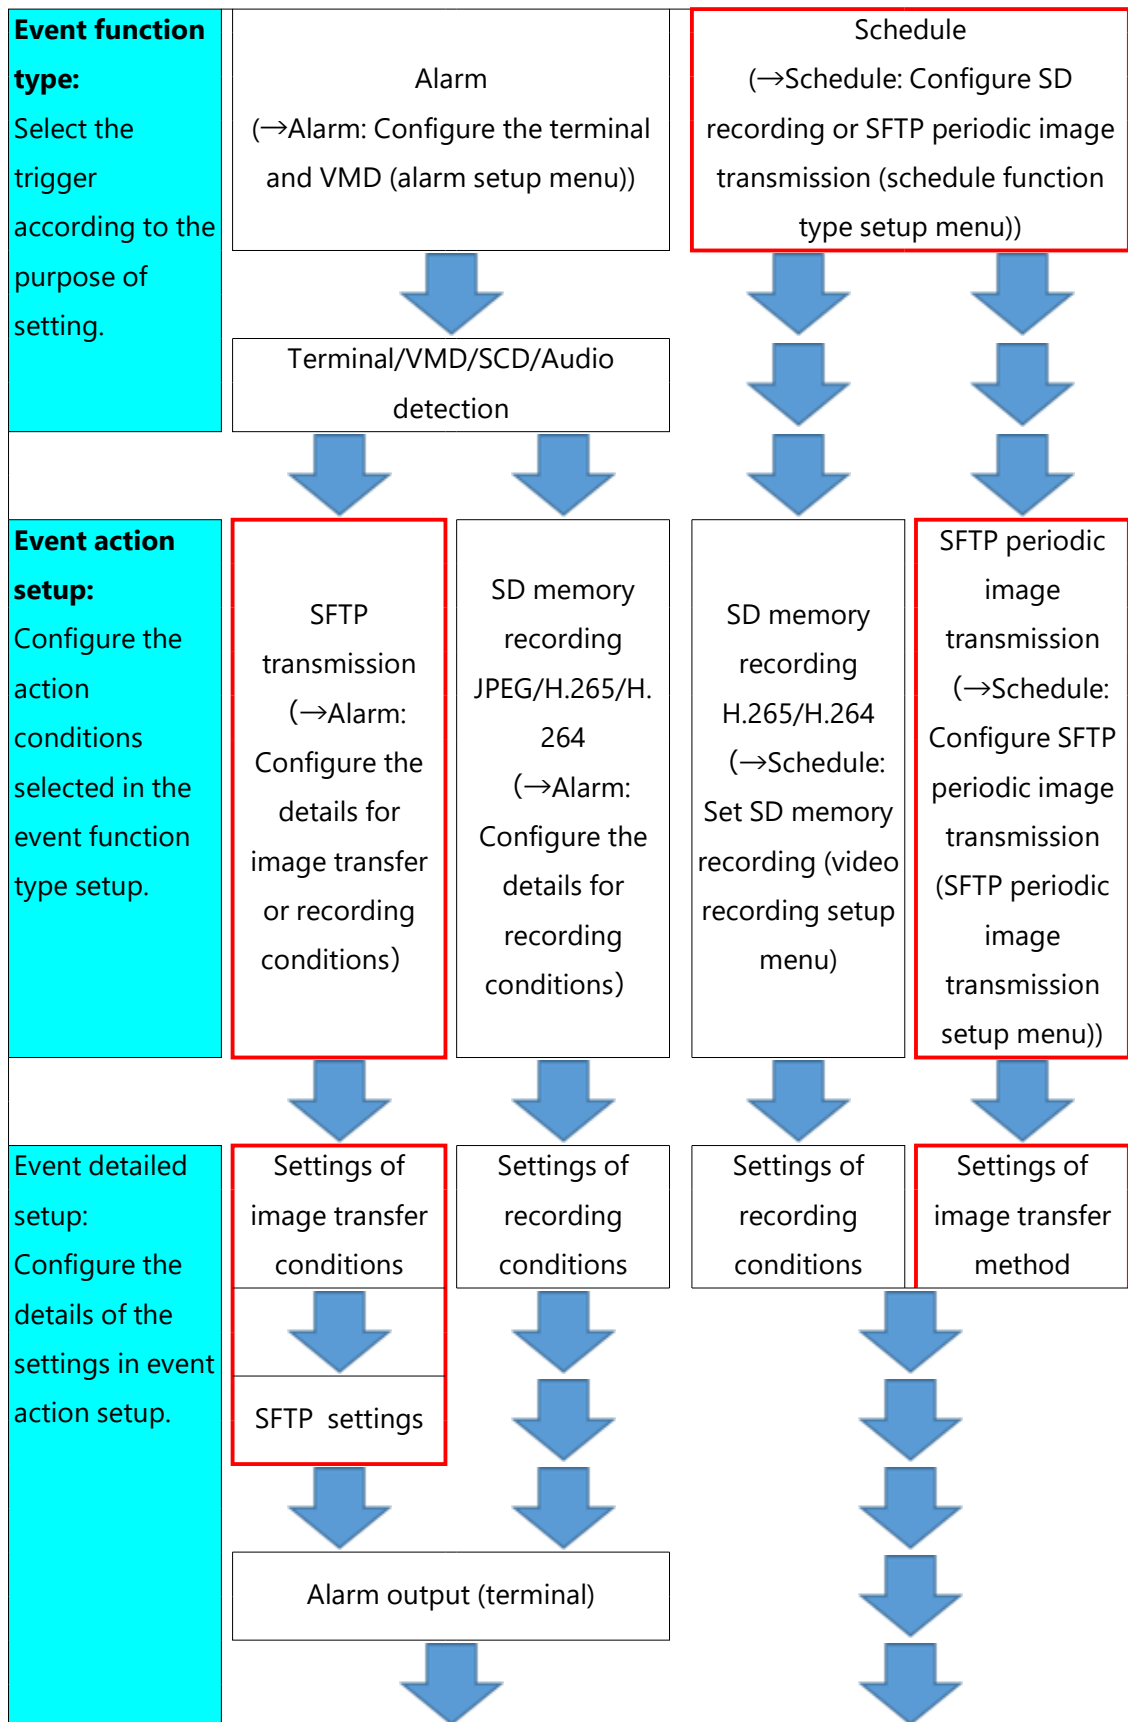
**Event function type:**
Select the trigger according to the purpose of setting.

Alarm
(→Alarm: Configure the terminal and VMD (alarm setup menu))

Schedule
(→Schedule: Configure SD recording or SFTP periodic image transmission (schedule function type setup menu))

Terminal/VMD/SCD/Audio detection

**Event action setup:**
Configure the action conditions selected in the event function type setup.

SFTP transmission (→Alarm: Configure the details for image transfer or recording conditions)

SD memory recording JPEG/H.265/H.264 (→Alarm: Configure the details for recording conditions)

SD memory recording H.265/H.264 (→Schedule: Set SD memory recording (video recording setup menu)

SFTP periodic image transmission (→Schedule: Configure SFTP periodic image transmission (SFTP periodic image transmission setup menu))

Event detailed setup:
Configure the details of the settings in event action setup.

Settings of image transfer conditions

Settings of recording conditions

Settings of recording conditions

Settings of image transfer method

SFTP settings

Alarm output (terminal)